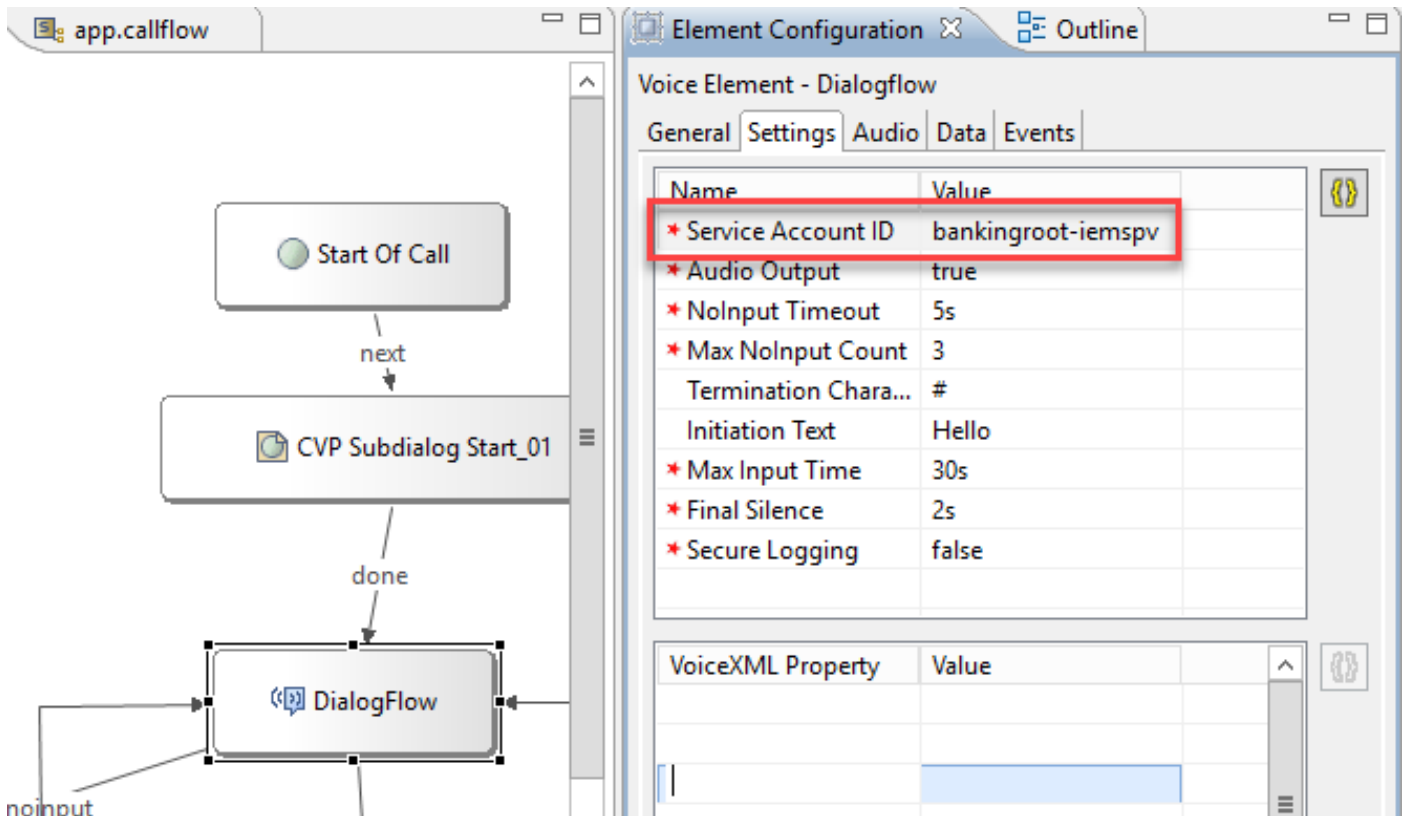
app.callflow

Start Of Call

next

CVP Subdialog Start_01

done

DialogFlow

noinput

Element Configuration

Outline

Voice Element - Dialogflow

General | Settings | Audio | Data | Events

| Name | Value |
|---|---|
| * Service Account ID | bankingroot-iemspv |
| * Audio Output | true |
| * NoInput Timeout | 5s |
| * Max NoInput Count | 3 |
| Termination Chara... | # |
| Initiation Text | Hello |
| * Max Input Time | 30s |
| * Final Silence | 2s |
| * Secure Logging | false |

| VoiceXML Property | Value |
|---|---|
| | |